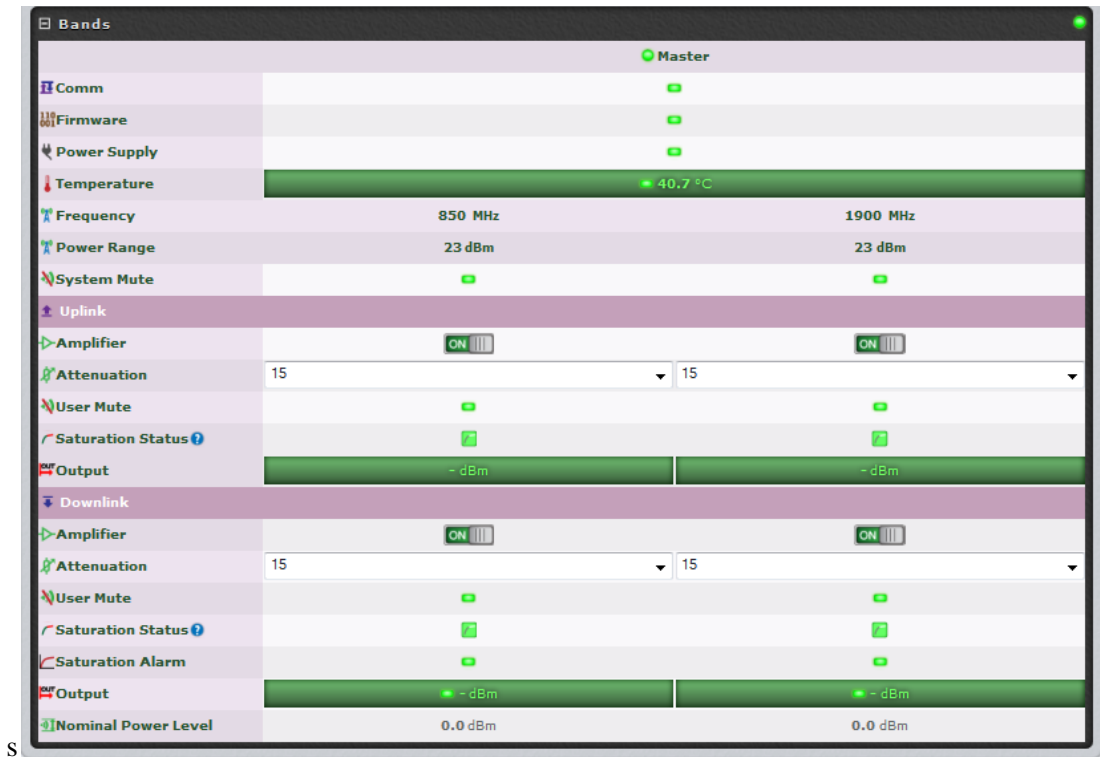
⊟ Bands

| | Master | |
|---|---|---|
| Comm | | |
| Firmware | | |
| Power Supply | | |
| Temperature | 40.7 °C | |
| Frequency | 850 MHz | 1900 MHz |
| Power Range | 23 dBm | 23 dBm |
| System Mute | | |
| Uplink | | |
| Amplifier | ON | ON |
| Attenuation | 15 | 15 |
| User Mute | | |
| Saturation Status | | |
| Output | - dBm | - dBm |
| Downlink | | |
| Amplifier | ON | ON |
| Attenuation | 15 | 15 |
| User Mute | | |
| Saturation Status | | |
| Saturation Alarm | | |
| Output | - dBm | - dBm |
| Nominal Power Level | 0.0 dBm | 0.0 dBm |

s